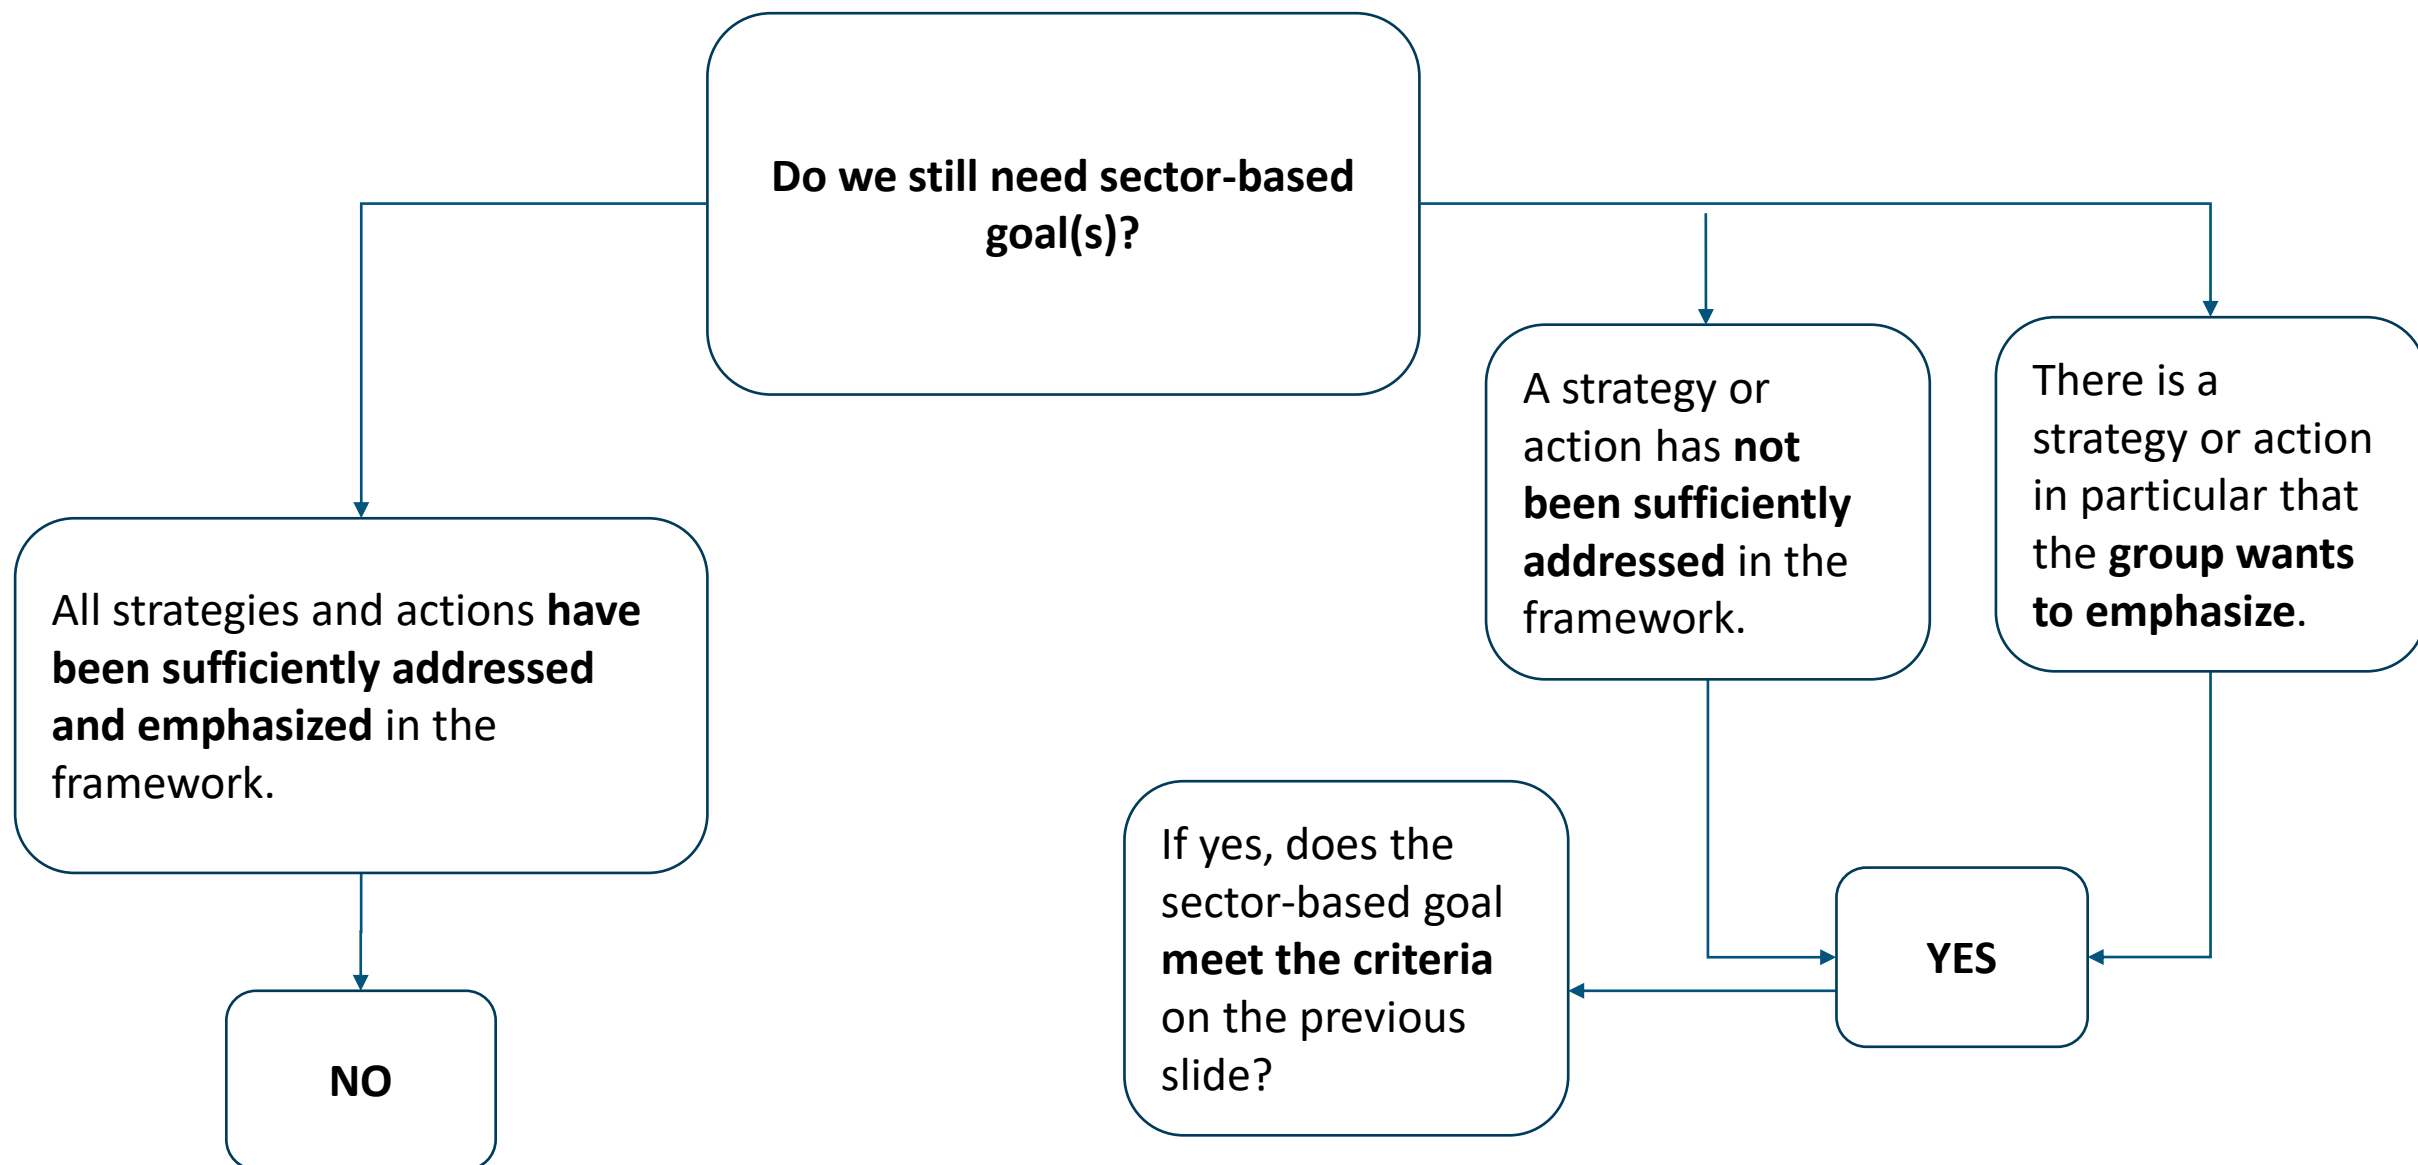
Do we still need sector-based goal(s)?

All strategies and actions have been sufficiently addressed and emphasized in the framework.

NO

A strategy or action has not been sufficiently addressed in the framework.

There is a strategy or action in particular that the group wants to emphasize.

YES

If yes, does the sector-based goal meet the criteria on the previous slide?